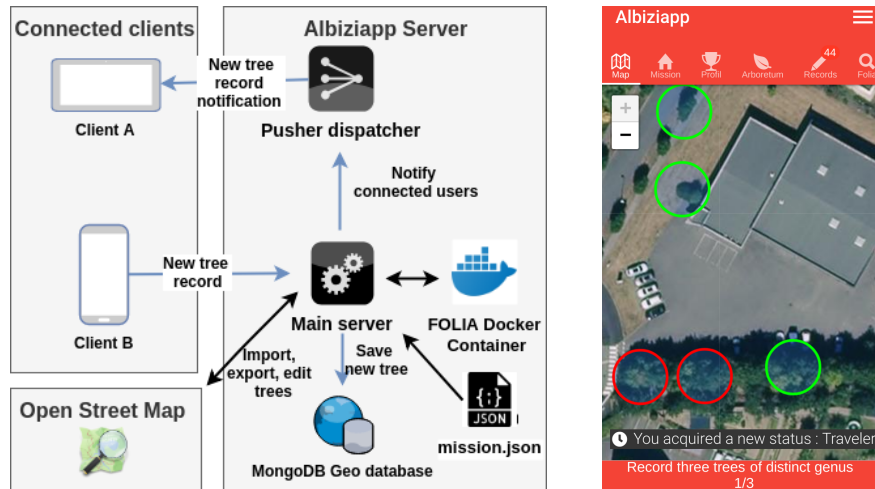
Connected clients

Client A

Client B

Albiziapp Server

New tree record notification

Pusher dispatcher

Notify connected users

New tree record

Main server

FOLIA Docker Container

Import, export, edit trees

Save new tree

MongoDB Geo database

JSON

mission.json

Open Street Map

Albiziapp

Map

Mission

Profil

Arboretum

44

Records

Folia

+

−

You acquired a new status : Traveler

Record three trees of distinct genus

1/3